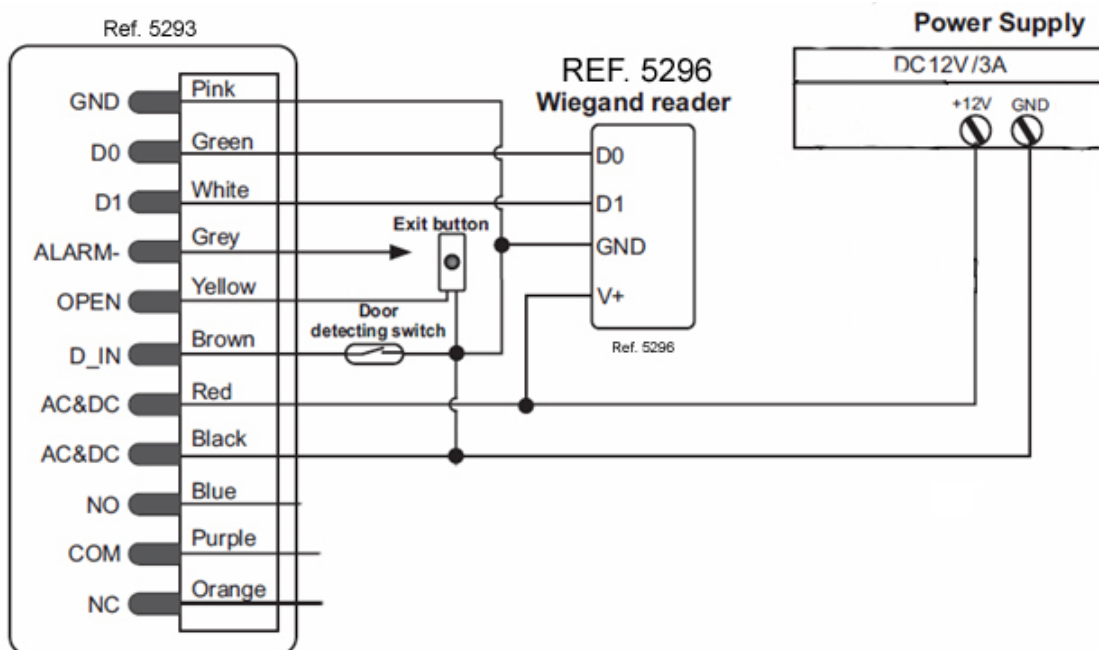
Ref. 5293

GND
D0
D1
ALARM-
OPEN
D_IN
AC&DC
AC&DC
NO
COM
NC

Pink
Green
White
Grey
Yellow
Brown
Red
Black
Blue
Purple
Orange

Exit button

Door detecting switch

REF. 5296
Wiegand reader

D0
D1
GND
V+

Ref. 5296

Power Supply
DC12V/3A
+12V
GND